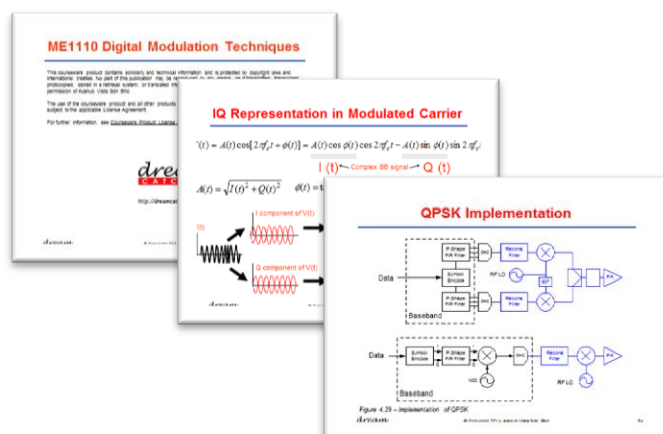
ME1110 Digital Modulation Techniques

This courseware product contains scholarly and technical information and is protected by copyright laws and international treaties. No part of this publication may be reproduced by any means, be it transmitted, transcribed, photocopied, stored in a retrieval system, or translated int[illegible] permission of Acehub Vista Sdn Bhd.

The use of the courseware product and all other products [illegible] subject to the applicable License Agreement.

For further information, see Courseware Product License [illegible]

drea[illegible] CATC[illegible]

http://dreamcat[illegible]

dream

IQ Representation in Modulated Carrier

$^{\prime}(t)=A(t)\cos[2\pi f_c t+\phi(t)]=A(t)\cos\phi(t)\cos 2\pi f_c t-A(t)\sin\phi(t)\sin 2\pi f_c t$

I (t) Complex BB signal Q (t)

$A(t)=\sqrt{I(t)^2+Q(t)^2}$ $\phi(t)=$ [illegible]

(t)

I component of V(t)

Q component of V(t)

dream

QPSK Implementation

Data

Symbol Encoder

P.Shape FIR Filter

DAC

Recons Filter

RF LO

90°

PA

Baseband

Data

Symbol Encoder

P.Shape FIR Filter

DAC

Recons Filter

RF LO

PA

Baseband

Figure 4.29 – Implementation of QPSK

dream